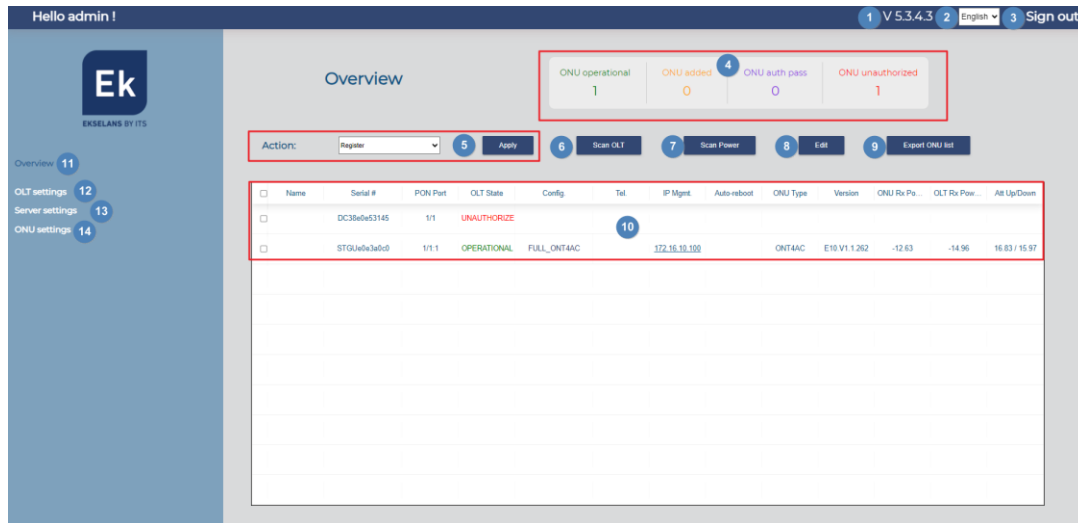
Hello admin !

1 V 5.3.4.3 2 English 3 Sign out

Ek
EKSELANS BY ITS

Overview 11
OLT settings 12
Server settings 13
ONU settings 14

Overview

4
ONU operational 1
ONU added 0
ONU auth pass 0
ONU unauthorized 1

Action: Register 5 Apply
6 Scan OLT
7 Scan Power
8 Edit
9 Export ONU list

| ☐ | Name | Serial # | PON Port | OLT State | Config. | Tel. | IP Mgmt | Auto-reboot | ONU Type | Version | ONU Rx Po... | OLT Rx Pow... | Att Up/Down |
|---|---|---|---|---|---|---|---|---|---|---|---|---|---|
| ☐ | | DC38e0e53145 | 1/1 | UNAUTHORIZE | | | | | | | | | |
| ☐ | | STGUe0e3a0c0 | 1/1:1 | OPERATIONAL | FULL_ONT4AC | | 172.16.10.100 | | ONT4AC | E10 V1.1.262 | -12.63 | -14.96 | 16.83 / 15.97 |

10